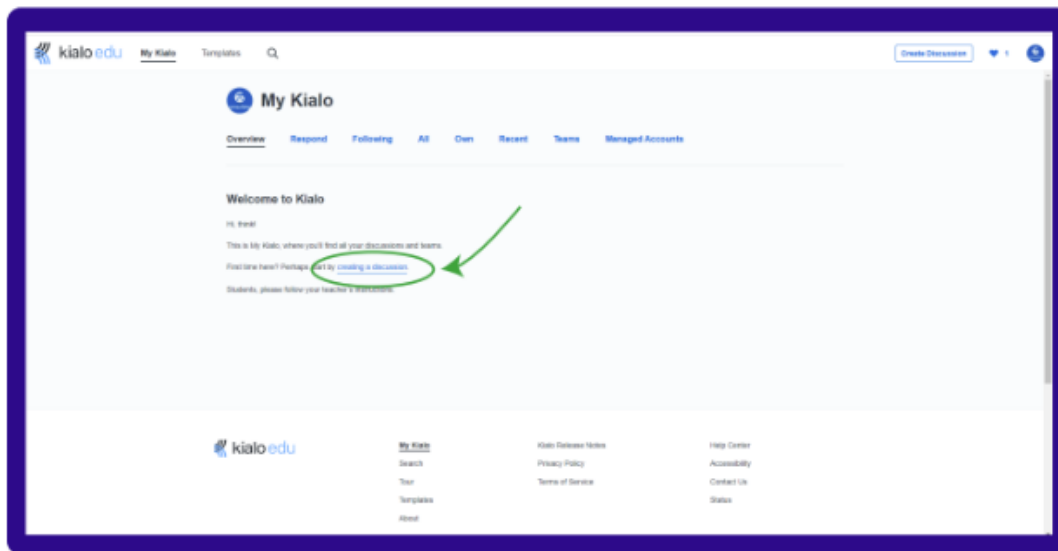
kialo edu My Kialo Templates

Create Discussion

My Kialo

Overview Respond Following All Own Recent Teams Managed Accounts

Welcome to Kialo

Hi, there!

This is My Kialo, where you'll find all your discussions and teams.

First time here? Perhaps start by creating a discussion.

Students, please follow your teacher's instructions.

kialo edu

My Kialo
Search
Tour
Templates
About

Kialo Release Notes
Privacy Policy
Terms of Service

Help Center
Accessibility
Contact Us
Status